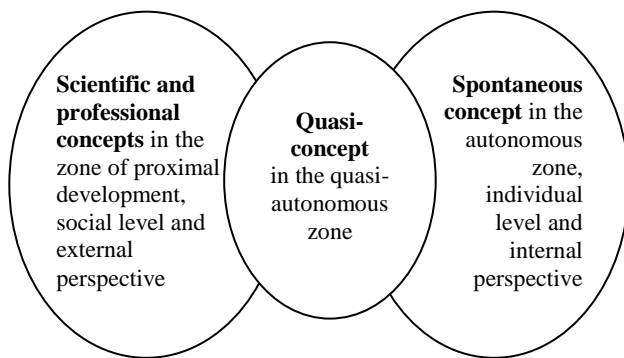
**Scientific and professional concepts** in the zone of proximal development, social level and external perspective

**Quasi-concept** in the quasi-autonomous zone

**Spontaneous concept** in the autonomous zone, individual level and internal perspective